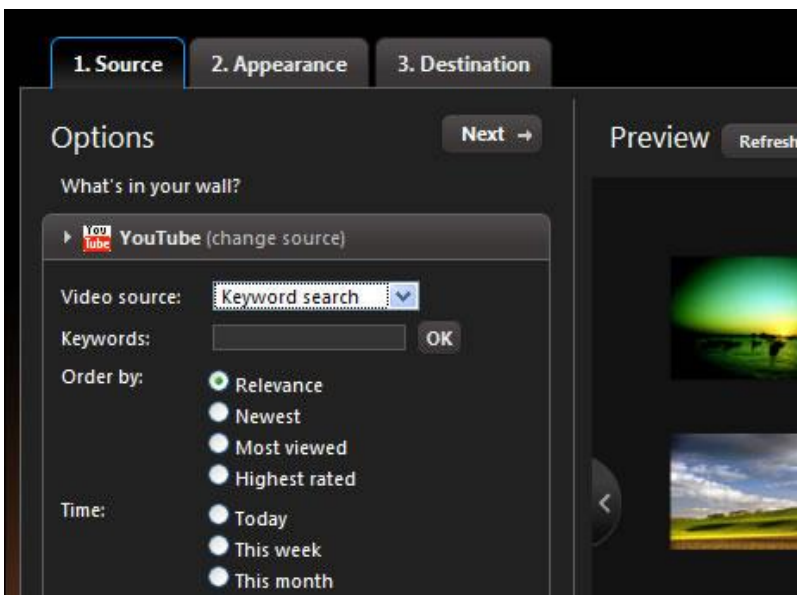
1. Source
2. Appearance
3. Destination

Options
Next →
What's in your wall?
You Tube YouTube (change source)
Video source: Keyword search
Keywords: OK
Order by:
Relevance
Newest
Most viewed
Highest rated
Time:
Today
This week
This month

Preview
Refresh